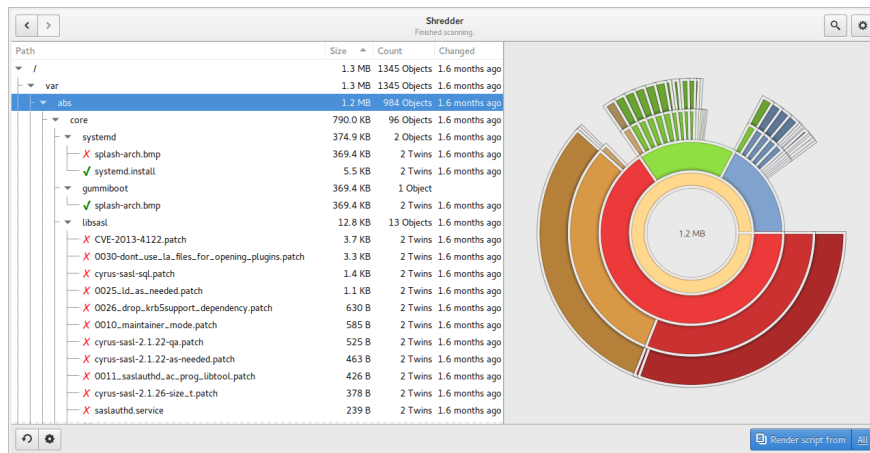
Shredder
Finished scanning.

| Path | Size | Count | Changed |
|---|---|---|---|
| / | 1.3 MB | 1345 Objects | 1.6 months ago |
| var | 1.3 MB | 1345 Objects | 1.6 months ago |
| abs | 1.2 MB | 984 Objects | 1.6 months ago |
| core | 790.0 KB | 96 Objects | 1.6 months ago |
| systemd | 374.9 KB | 2 Objects | 1.6 months ago |
| ✗ splash-arch.bmp | 369.4 KB | 2 Twins | 1.6 months ago |
| ✓ systemd.install | 5.5 KB | 2 Twins | 1.6 months ago |
| gummiboot | 369.4 KB | 1 Object | |
| ✓ splash-arch.bmp | 369.4 KB | 2 Twins | 1.6 months ago |
| libsasl | 12.8 KB | 13 Objects | 1.6 months ago |
| ✗ CVE-2013-4122.patch | 3.7 KB | 2 Twins | 1.6 months ago |
| ✗ 0030-dont_use_la_files_for_opening_plugins.patch | 3.3 KB | 2 Twins | 1.6 months ago |
| ✗ cyrus-sasl-sql.patch | 1.4 KB | 2 Twins | 1.6 months ago |
| ✗ 0025_ld_as_needed.patch | 1.1 KB | 2 Twins | 1.6 months ago |
| ✗ 0026_drop_krb5support_dependency.patch | 630 B | 2 Twins | 1.6 months ago |
| ✗ 0010_maintainer_mode.patch | 585 B | 2 Twins | 1.6 months ago |
| ✗ cyrus-sasl-2.1.22-qa.patch | 525 B | 2 Twins | 1.6 months ago |
| ✗ cyrus-sasl-2.1.22-as-needed.patch | 463 B | 2 Twins | 1.6 months ago |
| ✗ 0011_saslauthd_ac_prog_libtool.patch | 426 B | 2 Twins | 1.6 months ago |
| ✗ cyrus-sasl-2.1.26-size_t.patch | 378 B | 2 Twins | 1.6 months ago |
| ✗ saslauthd.service | 239 B | 2 Twins | 1.6 months ago |

1.2 MB

Render script from All